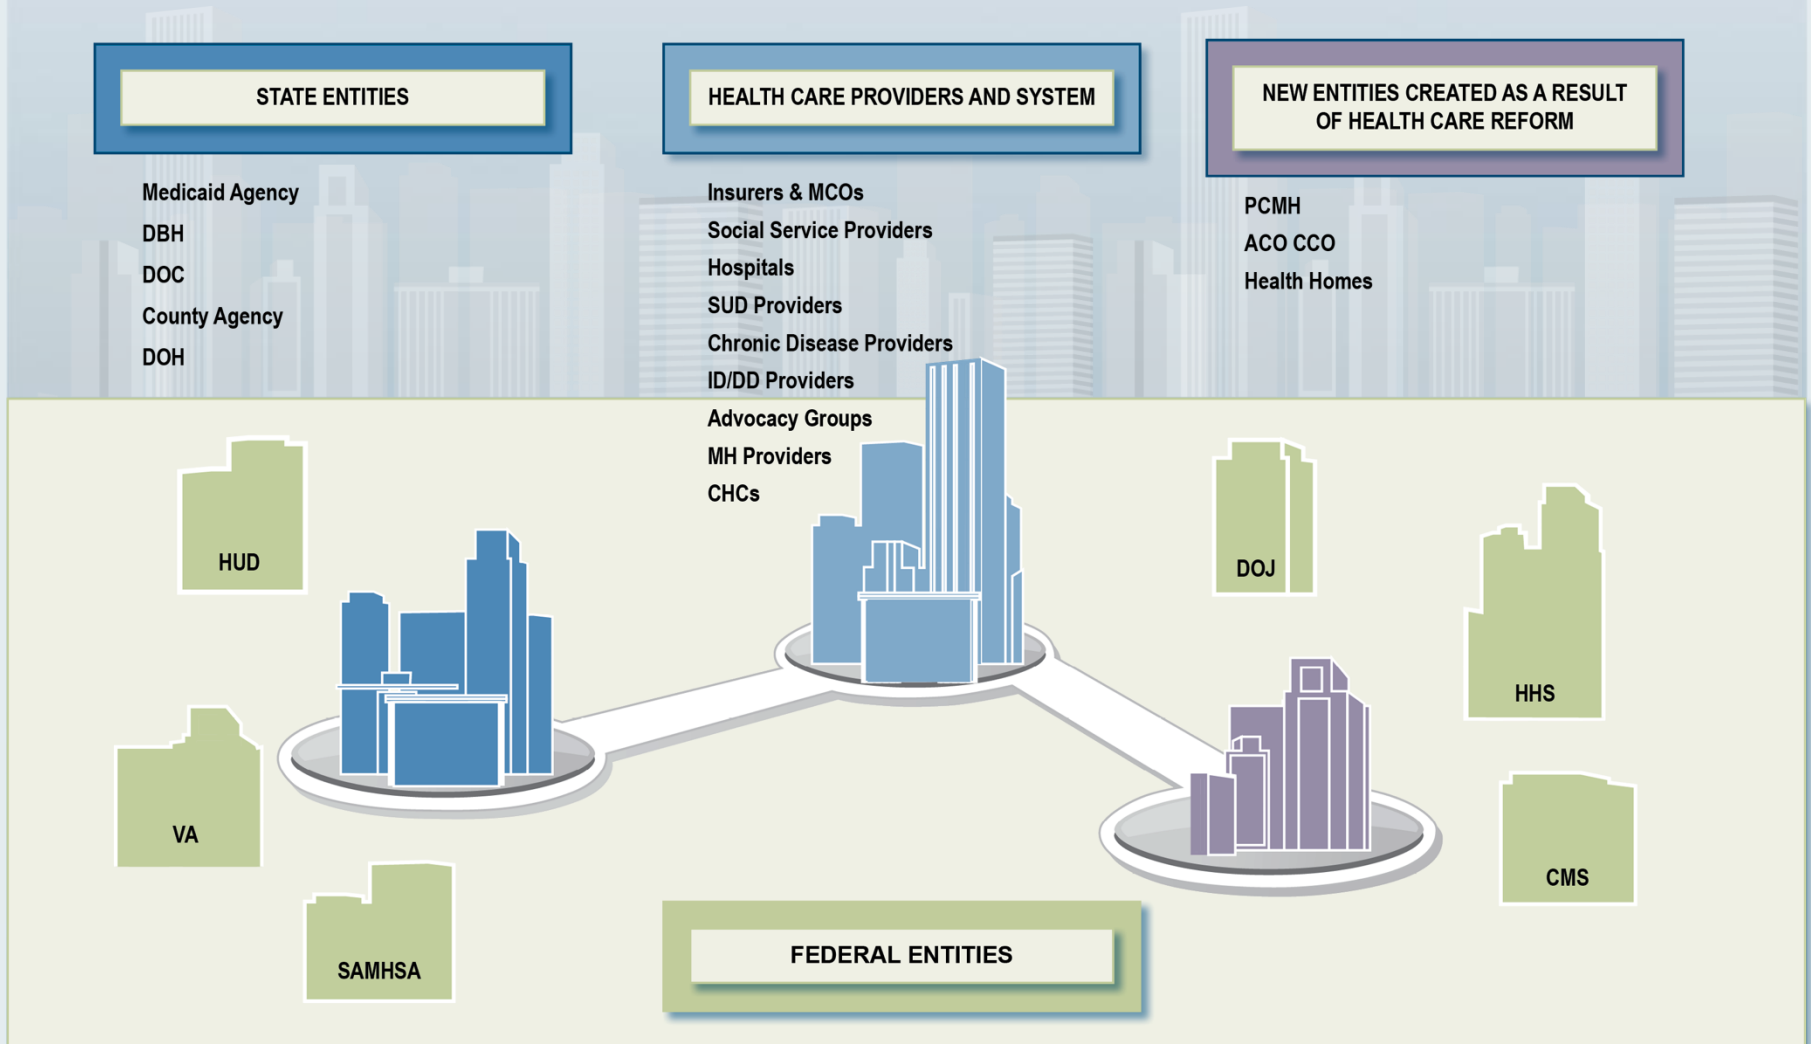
STATE ENTITIES

Medicaid Agency
DBH
DOC
County Agency
DOH

HEALTH CARE PROVIDERS AND SYSTEM

Insurers & MCOs
Social Service Providers
Hospitals
SUD Providers
Chronic Disease Providers
ID/DD Providers
Advocacy Groups
MH Providers
CHCs

NEW ENTITIES CREATED AS A RESULT OF HEALTH CARE REFORM

PCMH
ACO CCO
Health Homes

HUD

DOJ

HHS

VA

CMS

SAMHSA

FEDERAL ENTITIES